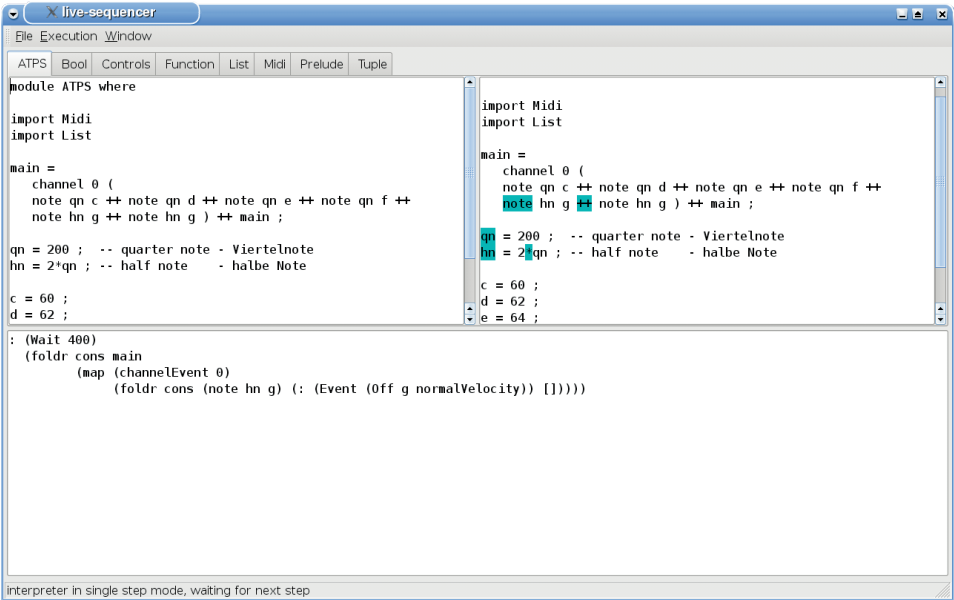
live-sequencer

File Execution Window

ATPS | Bool | Controls | Function | List | Midi | Prelude | Tuple

module ATPS where

import Midi
import List

main =
   channel 0 (
   note qn c ++ note qn d ++ note qn e ++ note qn f ++
   note hn g ++ note hn g ) ++ main ;

qn = 200 ; -- quarter note - Viertelnote
hn = 2*qn ; -- half note - halbe Note

c = 60 ;
d = 62 ;

import Midi
import List

main =
   channel 0 (
   note qn c ++ note qn d ++ note qn e ++ note qn f ++
   note hn g ++ note hn g ) ++ main ;

qn = 200 ; -- quarter note - Viertelnote
hn = 2*qn ; -- half note - halbe Note

c = 60 ;
d = 62 ;
e = 64 ;

: (Wait 400)
  (foldr cons main
         (map (channelEvent 0)
              (foldr cons (note hn g) (: (Event (Off g normalVelocity)) []))))

interpreter in single step mode, waiting for next step